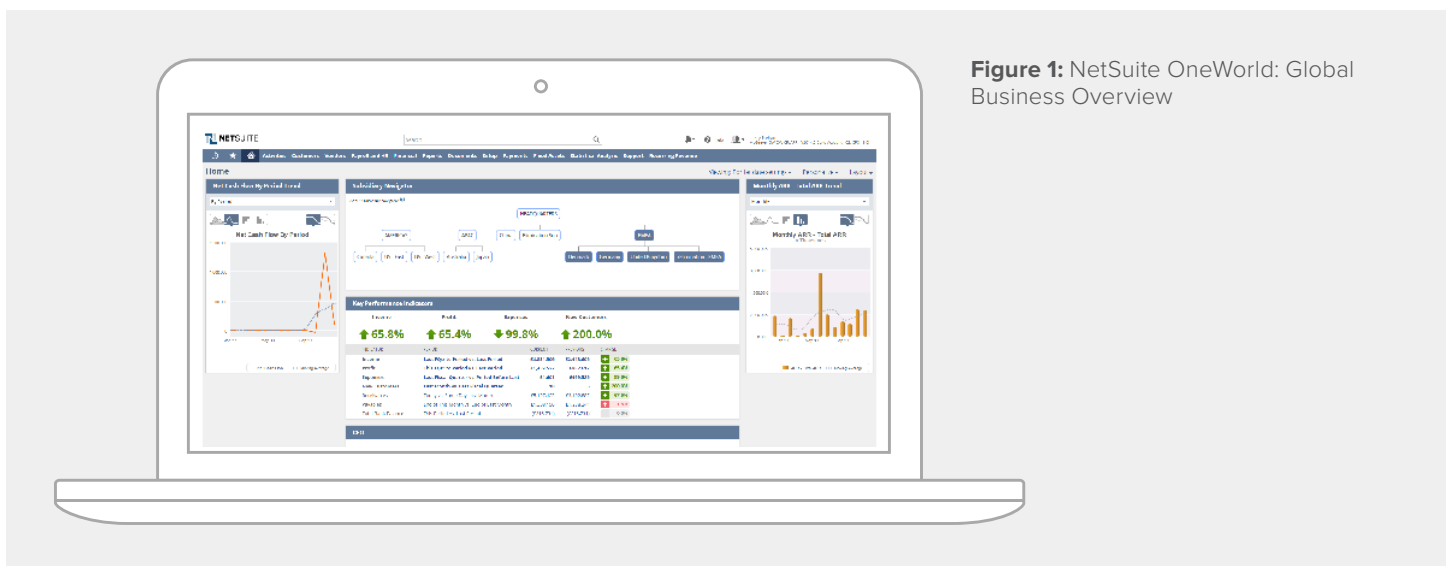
**Figure 1:** NetSuite OneWorld: Global Business Overview

NETSUITE

Home

Net Cash Flow By Period

Subsidiary Navigator

Monthly ARR - Total ARR

Key Performance Indicators

65.8%

65.4%

99.8%

200.0%

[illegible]